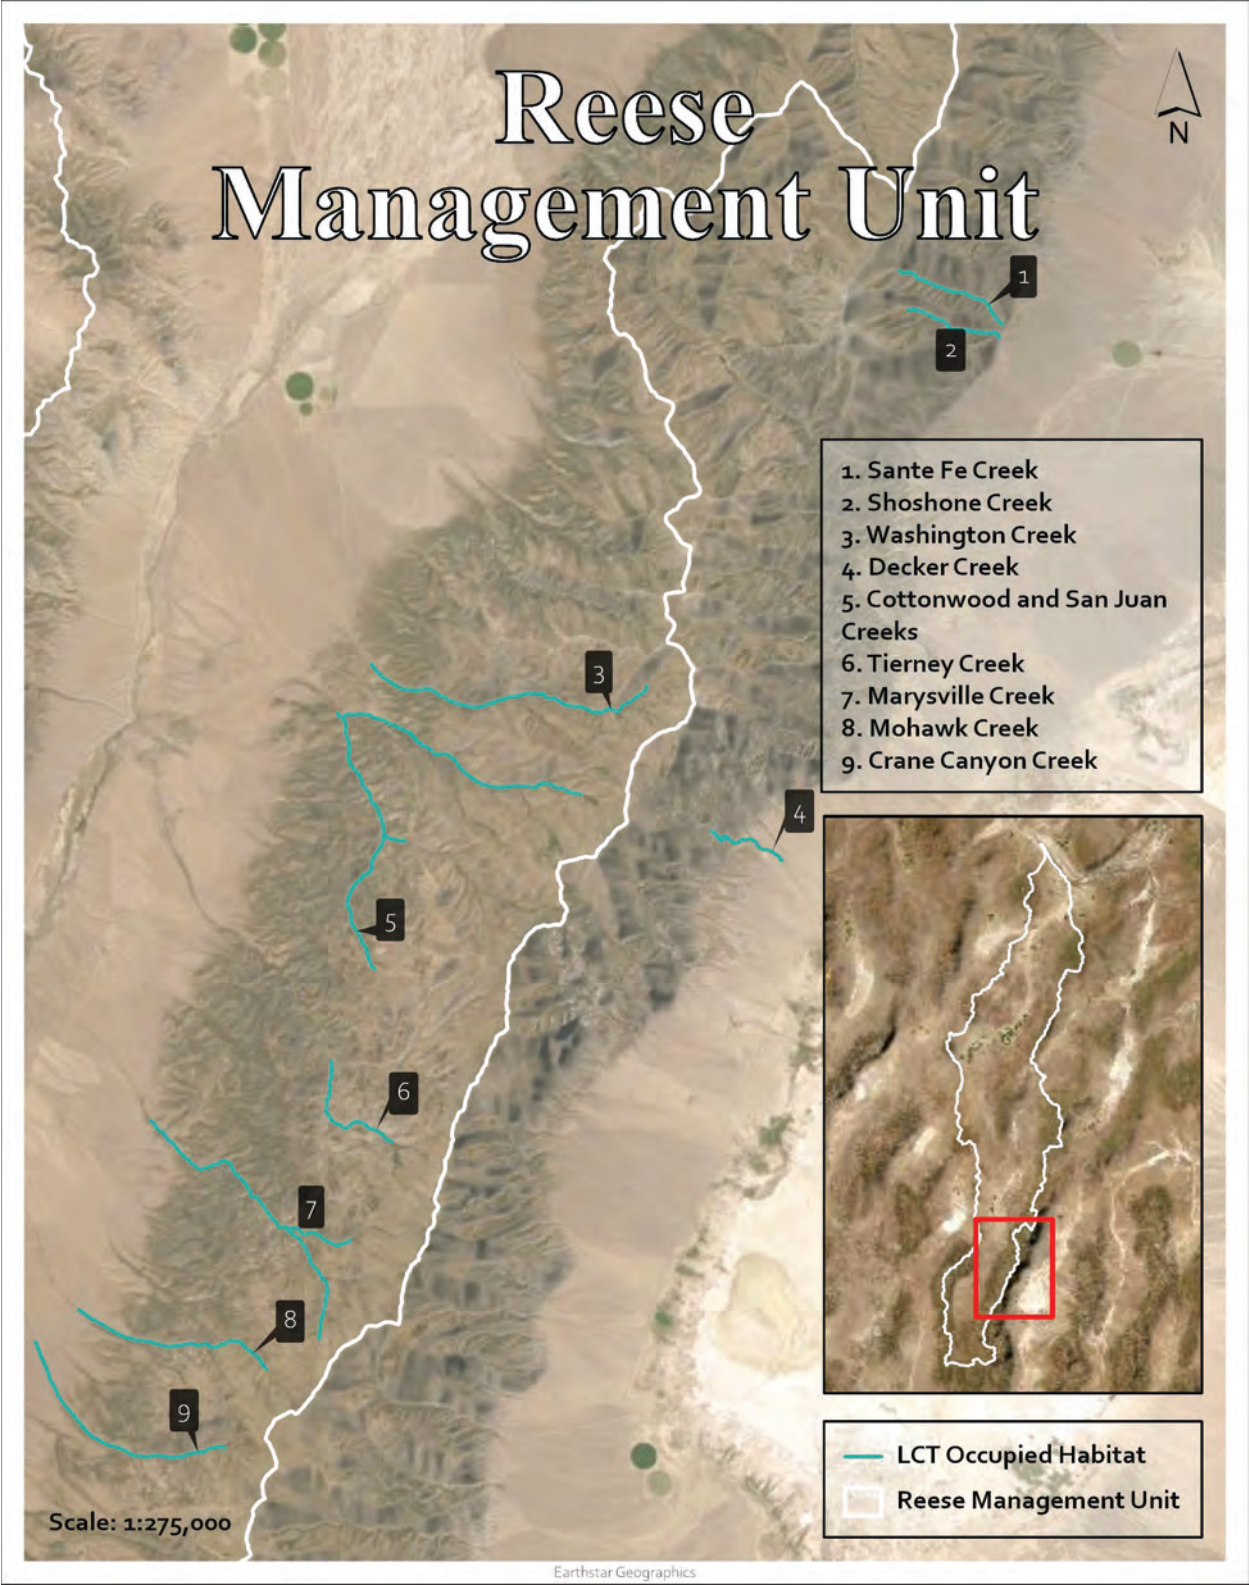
Reese
Management Unit

N

1
2

1. Sante Fe Creek
2. Shoshone Creek
3. Washington Creek
4. Decker Creek
5. Cottonwood and San Juan Creeks
6. Tierney Creek
7. Marysville Creek
8. Mohawk Creek
9. Crane Canyon Creek

3
4
5
6
7
8
9

LCT Occupied Habitat
Reese Management Unit

Scale: 1:275,000

Earthstar Geographics